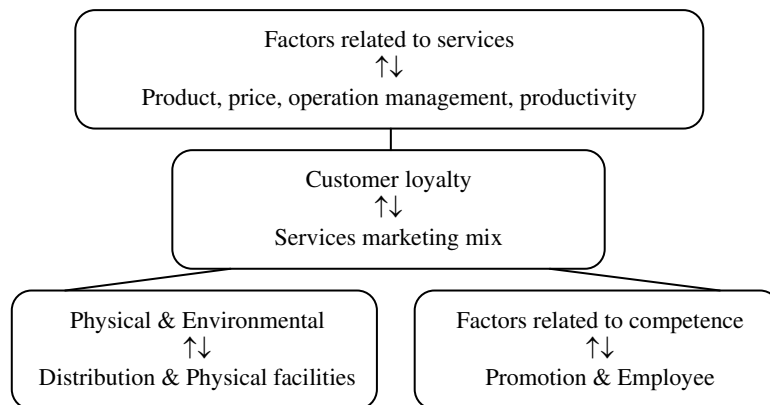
Factors related to services
↑↓
Product, price, operation management, productivity

Customer loyalty
↑↓
Services marketing mix

Physical & Environmental
↑↓
Distribution & Physical facilities

Factors related to competence
↑↓
Promotion & Employee